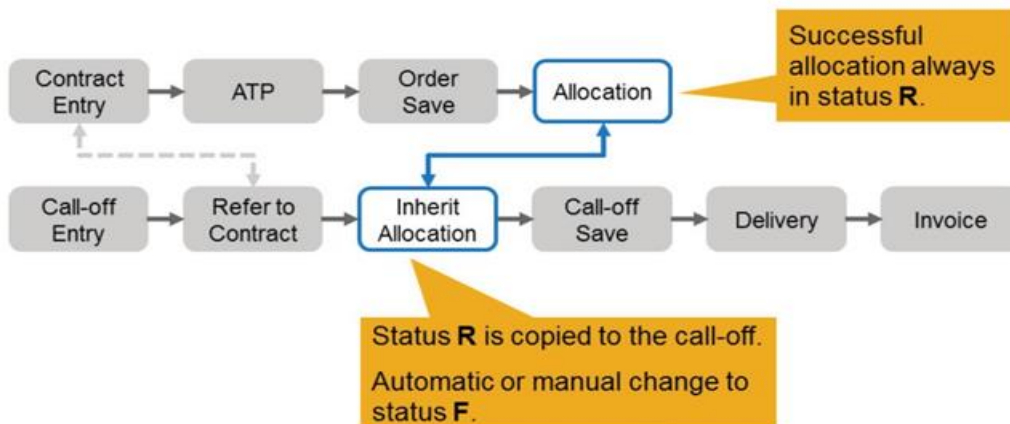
Contract Entry

ATP

Order Save

Allocation

Successful allocation always in status **R**.

Call-off Entry

Refer to Contract

Inherit Allocation

Call-off Save

Delivery

Invoice

Status **R** is copied to the call-off.

Automatic or manual change to status **F**.